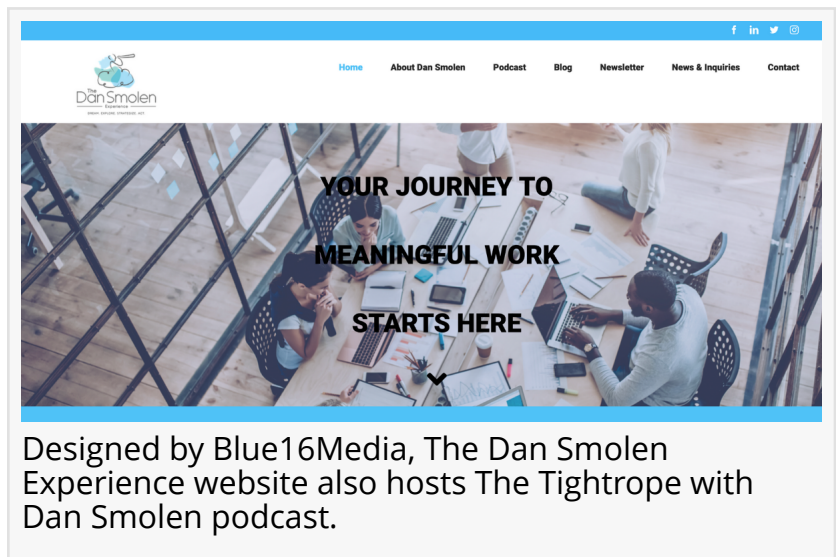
The Dan Smolen Experience

DREAM. EXPLORE. STRATEGIZE. ACT.

Home About Dan Smolen Podcast Blog Newsletter News & Inquiries Contact

YOUR JOURNEY TO

MEANINGFUL WORK

STARTS HERE

Designed by Blue16Media, The Dan Smolen Experience website also hosts The Tightrope with Dan Smolen podcast.